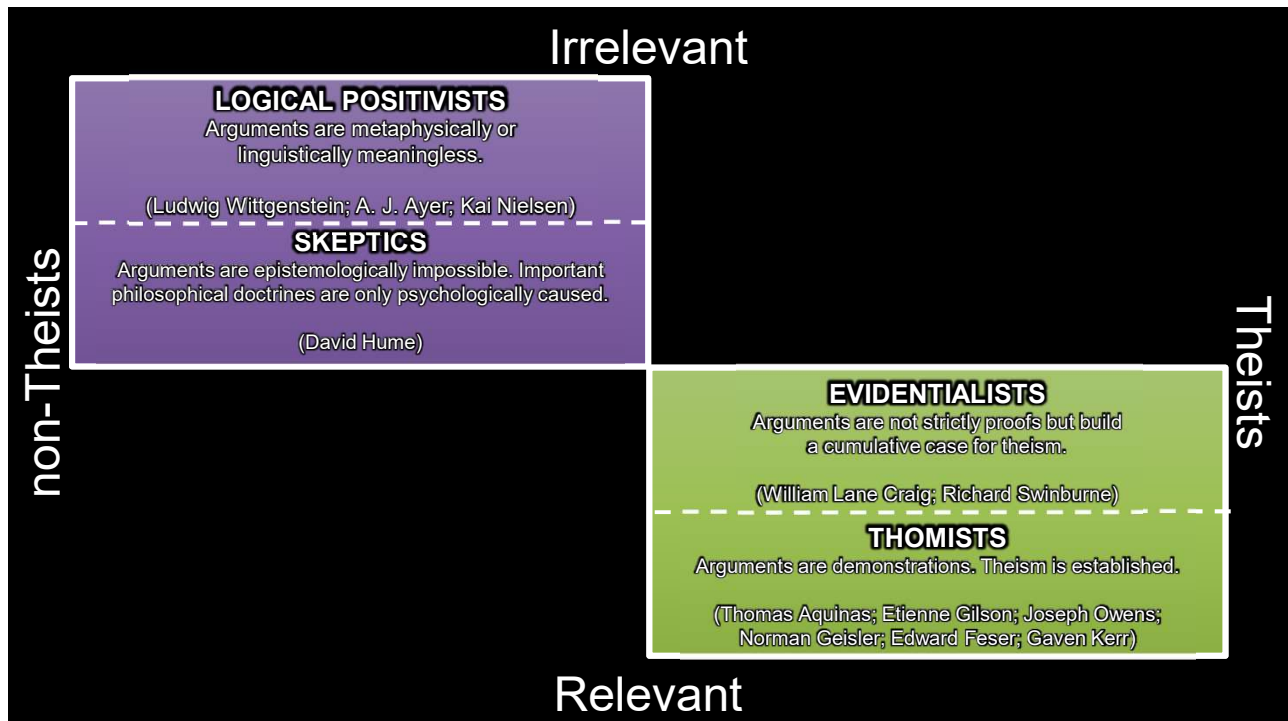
Irrelevant

non-Theists

Theists

LOGICAL POSITIVISTS
Arguments are metaphysically or linguistically meaningless.

(Ludwig Wittgenstein; A. J. Ayer; Kai Nielsen)

SKEPTICS
Arguments are epistemologically impossible. Important philosophical doctrines are only psychologically caused.

(David Hume)

EVIDENTIALISTS
Arguments are not strictly proofs but build a cumulative case for theism.

(William Lane Craig; Richard Swinburne)

THOMISTS
Arguments are demonstrations. Theism is established.

(Thomas Aquinas; Etienne Gilson; Joseph Owens; Norman Geisler; Edward Feser; Gaven Kerr)

Relevant